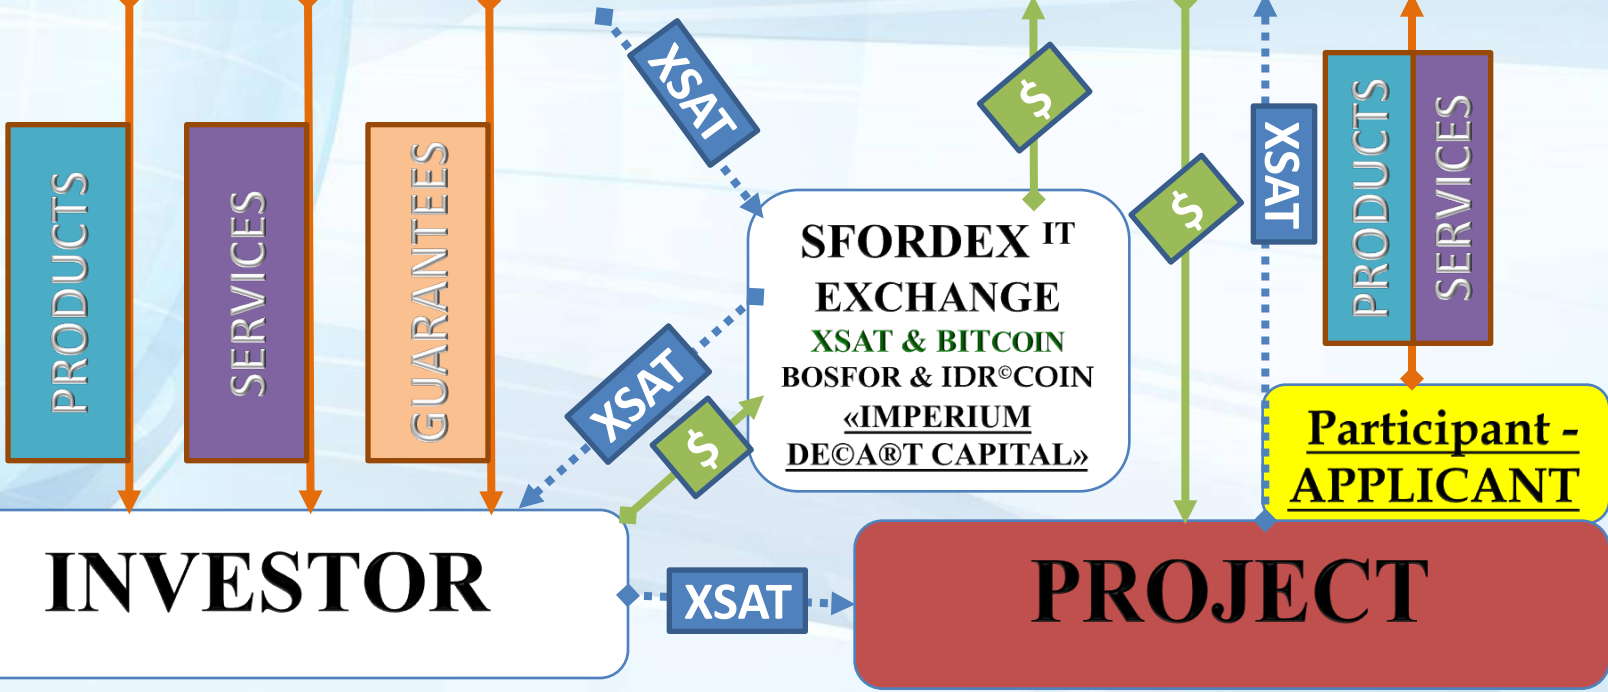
PRODUCTS

SERVICES

GUARANTEES

XSAT

$

$

XSAT

PRODUCTS

SERVICES

SFORDEX IT
EXCHANGE
XSAT & BITCOIN
BOSFOR & IDR©COIN
«IMPERIUM
DE©A®T CAPITAL»

XSAT

$

Participant -
APPLICANT

INVESTOR

XSAT

PROJECT